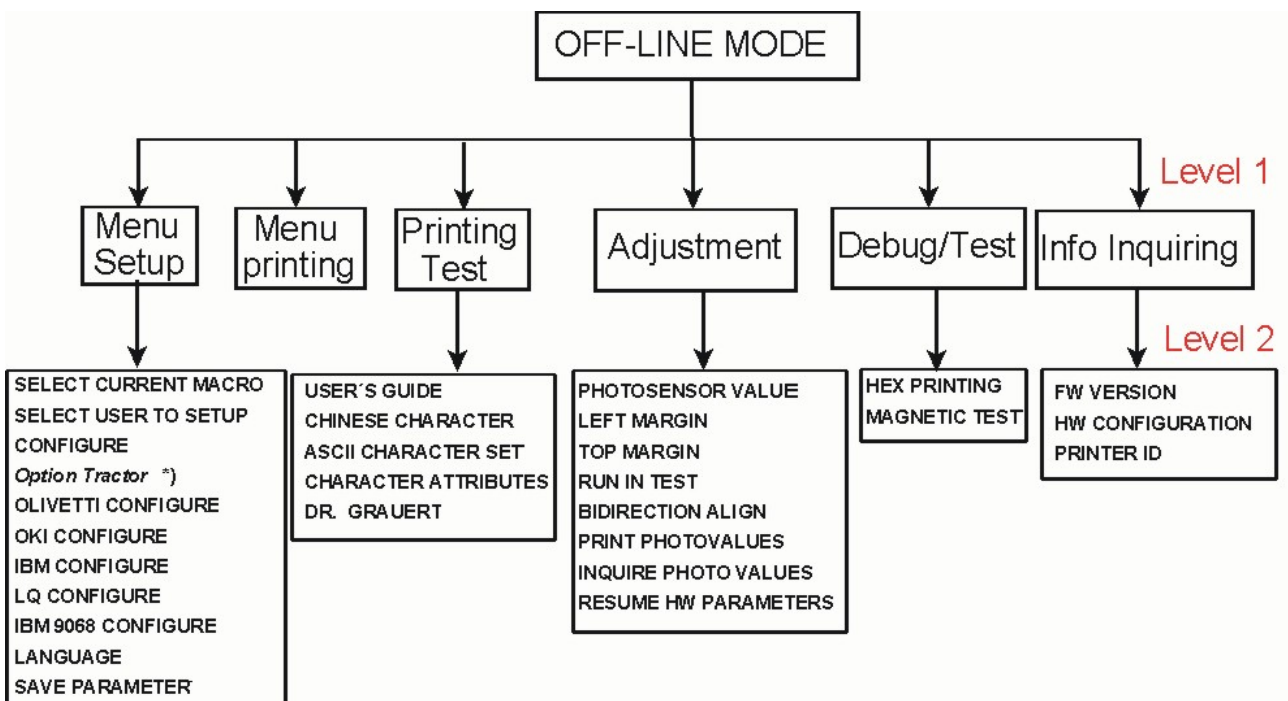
OFF-LINE MODE

Level 1

Menu Setup

Menu printing

Printing Test

Adjustment

Debug/Test

Info Inquiring

Level 2

SELECT CURRENT MACRO
SELECT USER TO SETUP
CONFIGURE
Option Tractor *)
OLIVETTI CONFIGURE
OKI CONFIGURE
IBM CONFIGURE
LQ CONFIGURE
IBM 9068 CONFIGURE
LANGUAGE
SAVE PARAMETER

USER´S GUIDE
CHINESE CHARACTER
ASCII CHARACTER SET
CHARACTER ATTRIBUTES
DR. GRAUERT

PHOTOSENSOR VALUE
LEFT MARGIN
TOP MARGIN
RUN IN TEST
BIDIRECTION ALIGN
PRINT PHOTOVALUES
INQUIRE PHOTO VALUES
RESUME HW PARAMETERS

HEX PRINTING
MAGNETIC TEST

FW VERSION
HW CONFIGURATION
PRINTER ID